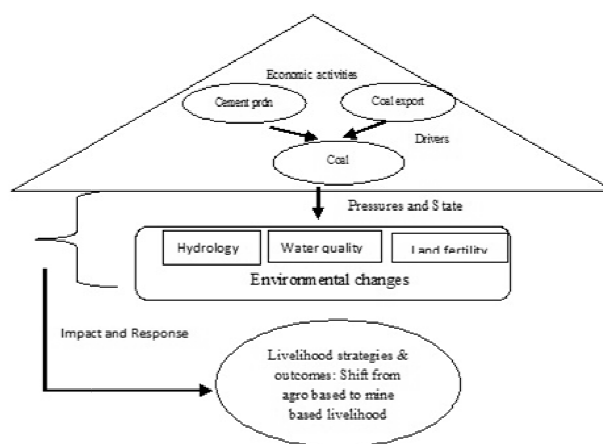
Economic activities

Cement prdn

Coal export

Drivers

Coal

Pressures and S tate

Hydrology

Water quality

Land fertility

Environm ental changes

Impact and Response

Livelihood strategies & outcomes: Shift from agro based to mine based livelihood